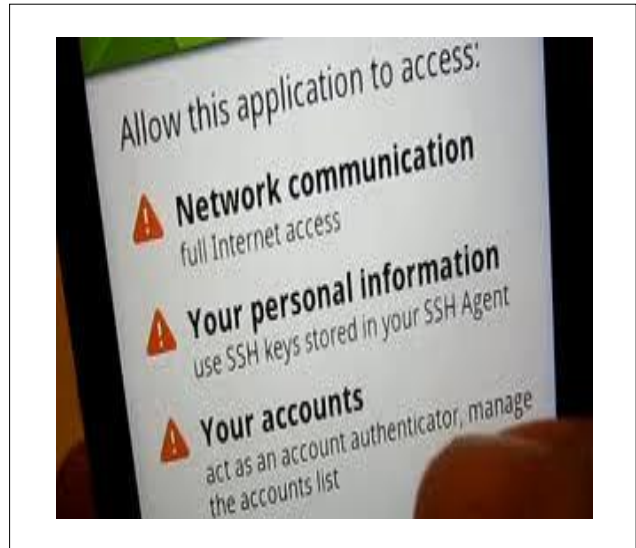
Allow this application to access:

Network communication
full Internet access

Your personal information
use SSH keys stored in your SSH Agent

Your accounts
act as an account authenticator, manage the accounts list